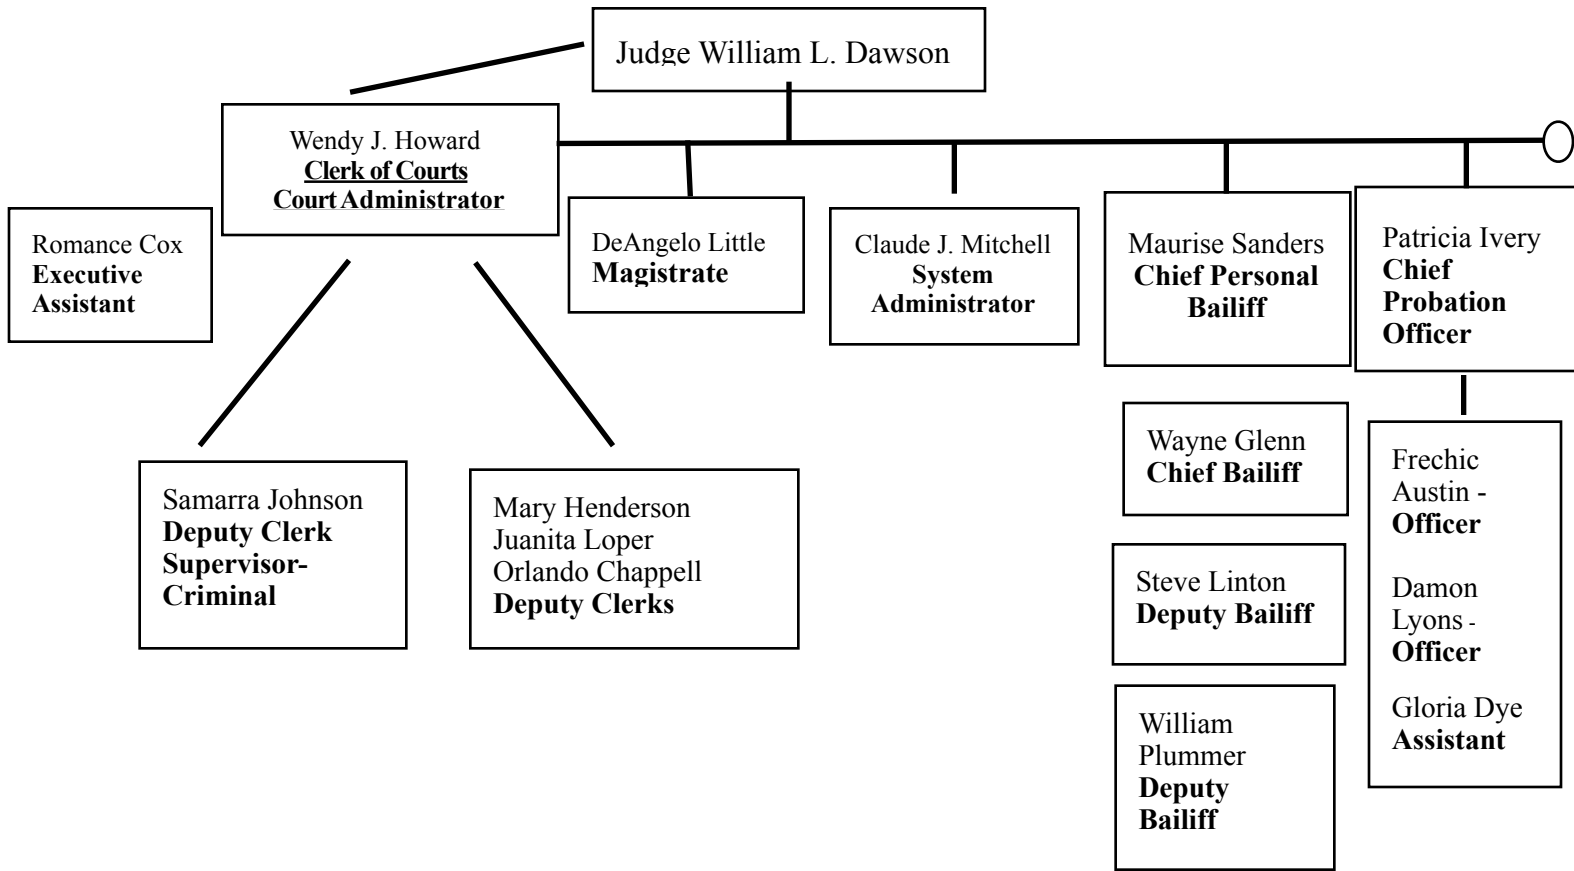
Judge William L. Dawson

Wendy J. Howard
Clerk of Courts
Court Administrator

Romance Cox
Executive Assistant

DeAngelo Little
Magistrate

Claude J. Mitchell
System Administrator

Maurise Sanders
Chief Personal Bailiff

Patricia Ivery
Chief Probation Officer

Samarra Johnson
Deputy Clerk Supervisor-Criminal

Mary Henderson
Juanita Loper
Orlando Chappell
Deputy Clerks

Wayne Glenn
Chief Bailiff

Steve Linton
Deputy Bailiff

William Plummer
Deputy Bailiff

Frechic Austin - Officer

Damon Lyons - Officer

Gloria Dye
Assistant